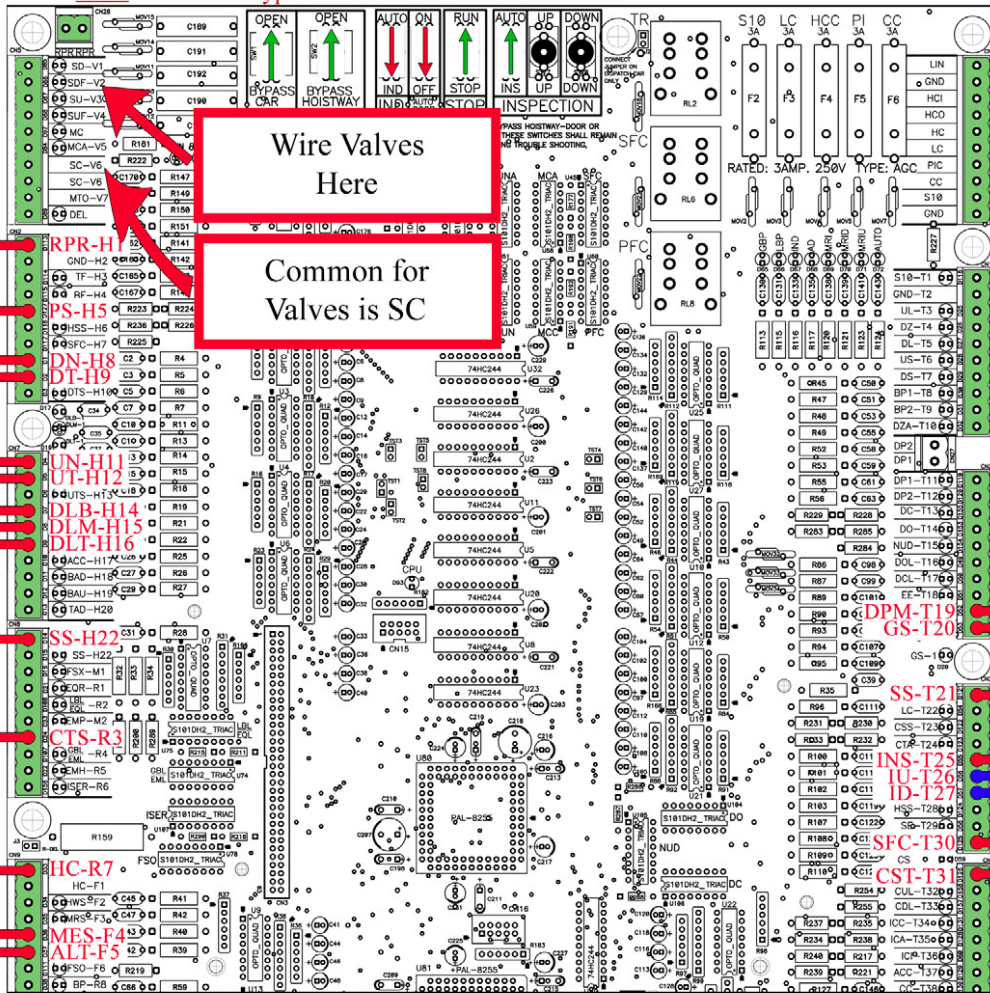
Wire Valves Here

Common for Valves is SC

SD-V1
SDF-V2
SU-V3
SUF-V4
MC
MCA-V5
SC-V6
SC-V6
MTO-V7
DEL

RPR-H1
GND-H2
TF-H3
RF-H4
PS-H5
HSS-H6
SFC-H7
DN-H8
DT-H9
DTS-H10
UN-H11
UT-H12
UTS-H13
DLB-H14
DLM-H15
DLT-H16
ACC-H17
BAD-H18
BAU-H19
TAD-H20
SS-H22
SS-H22
FSX-M1
EQR-R1
EMP-M2
CTS-R3
GBL-R4
EMH-R5
ISER-R6
HC-R7
HC-F1
HWS-F2
MRS-F3
MES-F4
ALT-F5
FSO-F6
BP-R8

OPEN
BYPASS CAR
OPEN
BYPASS HOISTWAY
AUTO
IND
ON
OFF
RUN
STOP
AUTO
INS
UP
UP
DOWN
DOWN
INSPECTION

TR
RL2
SFC
RL6
PFC
RL8

S10 3A
LC 3A
HCC 3A
PI 3A
CC 3A
F2
F3
F4
F5
F6
RATED: 3AMP. 250V TYPE: AGC

LIN
GND
HCI
HCO
HC
LC
PIC
CC
S10
GND

S10-T1
GND-T2
UL-T3
DZ-T4
DL-T5
US-T6
DS-T7
BP1-T8
BP2-T9
DZA-T10
DP2
DP1
DP1-T11
DP2-T12
DC-T13
DO-T14
NUD-T15
DOL-T16
DCL-T17
EE-T18
DPM-T19
GS-T20
GS-1
SS-T21
LC-T22
CSS-T23
CTA-T24
INS-T25
IU-T26
ID-T27
HSS-T28
SS-T29
SFC-T30
CS
CST-T31
CUL-T32
CDL-T33
ICC-T34
ICA-T35
IC-T36
ACC-T37

74HC244
PAL-8255
CPU
CN15
U80
U81